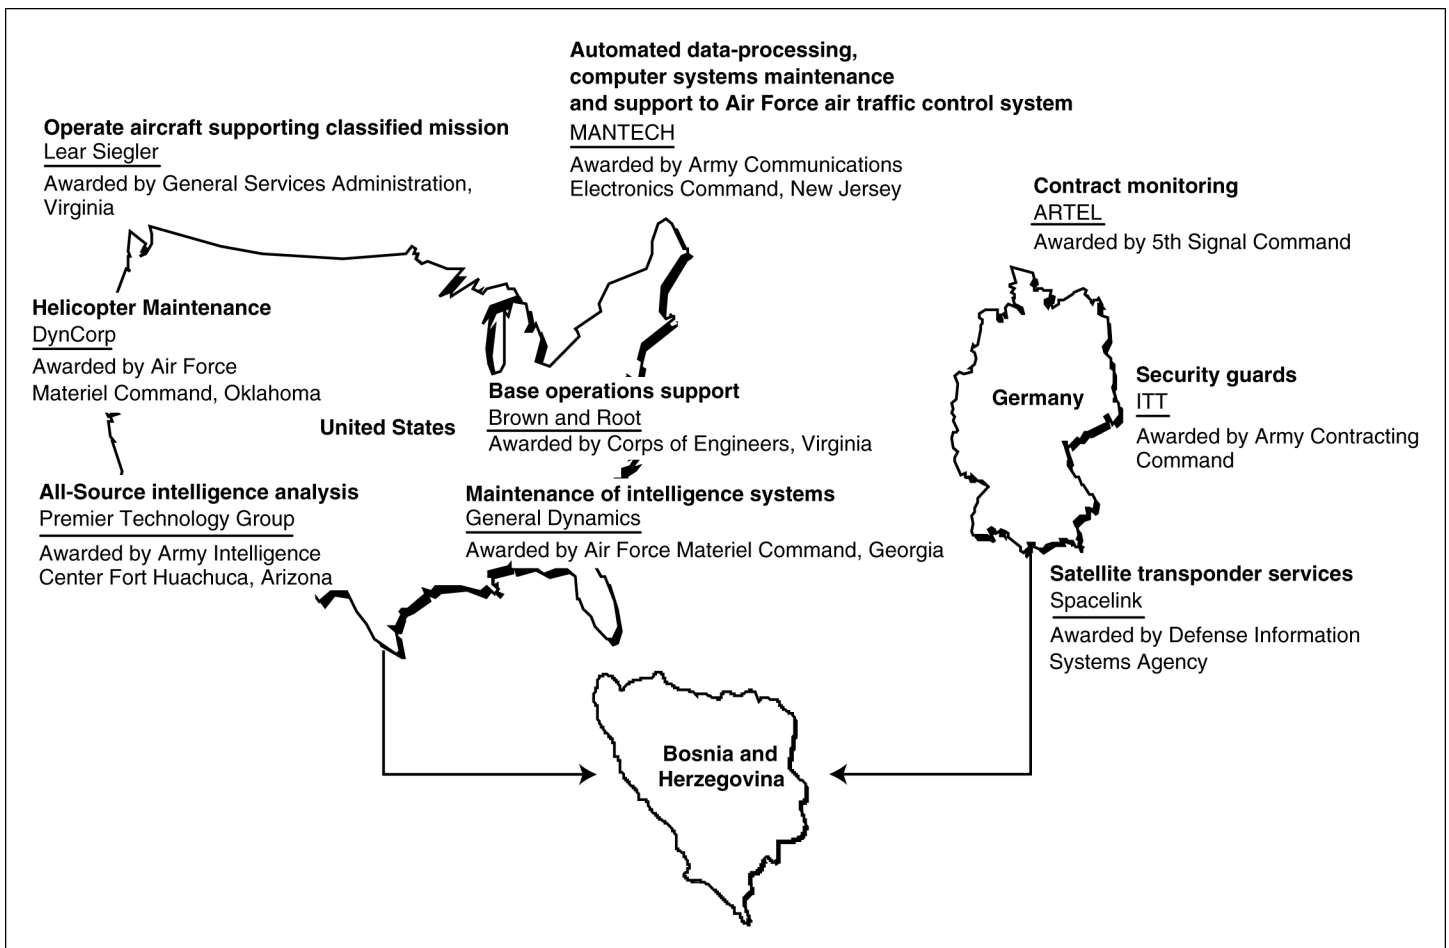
Automated data-processing, computer systems maintenance and support to Air Force air traffic control system
MANTECH
Awarded by Army Communications Electronics Command, New Jersey

Operate aircraft supporting classified mission
Lear Siegler
Awarded by General Services Administration, Virginia

Contract monitoring
ARTEL
Awarded by 5th Signal Command

Helicopter Maintenance
DynCorp
Awarded by Air Force Materiel Command, Oklahoma

Base operations support
Brown and Root
Awarded by Corps of Engineers, Virginia

United States

Germany

Security guards
ITT
Awarded by Army Contracting Command

All-Source intelligence analysis
Premier Technology Group
Awarded by Army Intelligence Center Fort Huachuca, Arizona

Maintenance of intelligence systems
General Dynamics
Awarded by Air Force Materiel Command, Georgia

Satellite transponder services
Spacelink
Awarded by Defense Information Systems Agency

Bosnia and Herzegovina